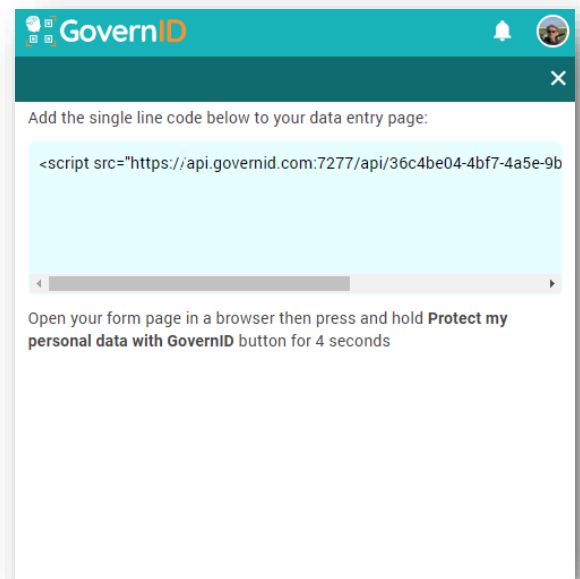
GovernID

×

Add the single line code below to your data entry page:

<script src="https://api.governid.com:7277/api/36c4be04-4bf7-4a5e-9b

Open your form page in a browser then press and hold **Protect my personal data with GovernID** button for 4 seconds